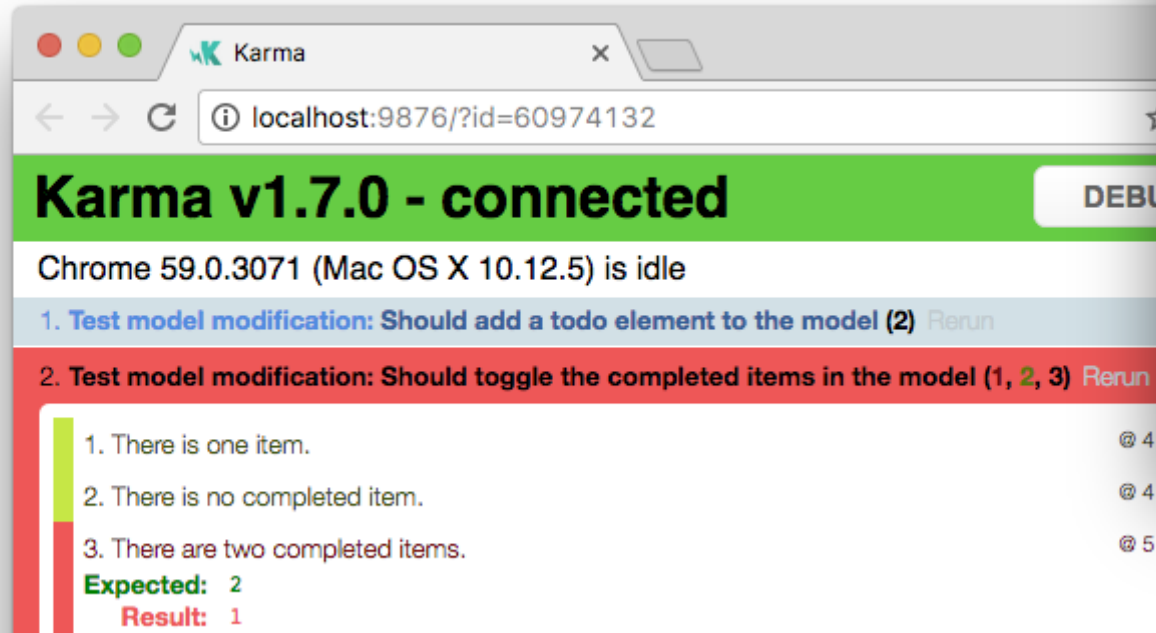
Karma

localhost:9876/?id=60974132

Karma v1.7.0 - connected

DEBU

Chrome 59.0.3071 (Mac OS X 10.12.5) is idle

1. Test model modification: Should add a todo element to the model (2) Rerun

2. Test model modification: Should toggle the completed items in the model (1, 2, 3) Rerun

1. There is one item. @ 4

2. There is no completed item. @ 4

3. There are two completed items. @ 5

Expected: 2

Result: 1